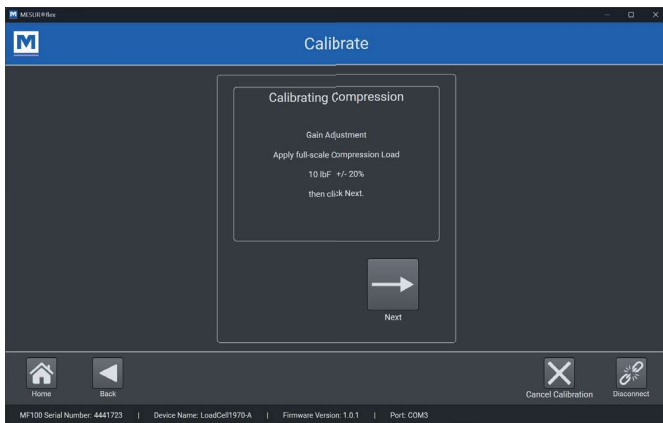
M MESUR®flex

M

Calibrate

Calibrating Compression

Gain Adjustment

Apply full-scale Compression Load

10 lbF +/- 20%

then click Next.

Next

Home

Back

Cancel Calibration

Disconnect

MF100 Serial Number: 4441723 | Device Name: LoadCell1970-A | Firmware Version: 1.0.1 | Port: COM3